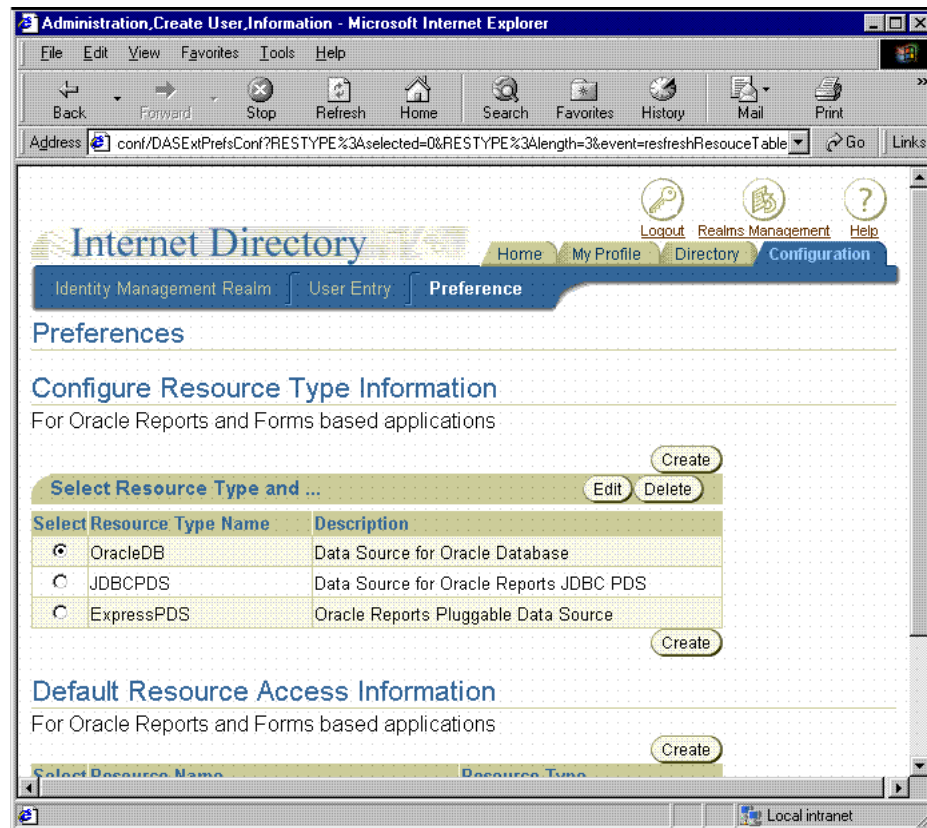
Administration,Create User,Information - Microsoft Internet Explorer

File Edit View Favorites Tools Help

Back Forward Stop Refresh Home Search Favorites History Mail Print

Address conf/DASExtPrefsConf?RESTYPE%3Aselected=0&RESTYPE%3Alength=3&event=resfreshResouceTable Go Links

Logout Realms Management Help

Internet Directory

Home My Profile Directory Configuration

Identity Management Realm User Entry Preference

Preferences

Configure Resource Type Information

For Oracle Reports and Forms based applications

Create

Select Resource Type and ... Edit Delete

| Select | Resource Type Name | Description |
|---|---|---|
| ◉ | OracleDB | Data Source for Oracle Database |
| ○ | JDBCPDS | Data Source for Oracle Reports JDBC PDS |
| ○ | ExpressPDS | Oracle Reports Pluggable Data Source |

Create

Default Resource Access Information

For Oracle Reports and Forms based applications

Create

Select Resource Name Resource Type

Local intranet